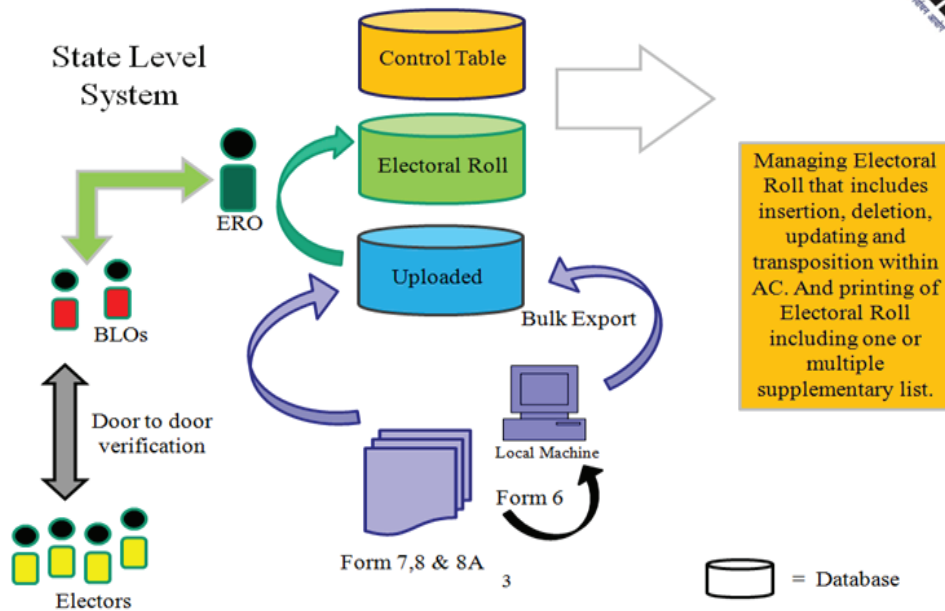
State Level System

Control Table

Electoral Roll

Uploaded

ERO

BLOs

Door to door verification

Electors

Bulk Export

Local Machine

Form 6

Form 7,8 & 8A

3

Managing Electoral Roll that includes insertion, deletion, updating and transposition within AC. And printing of Electoral Roll including one or multiple supplementary list.

= Database